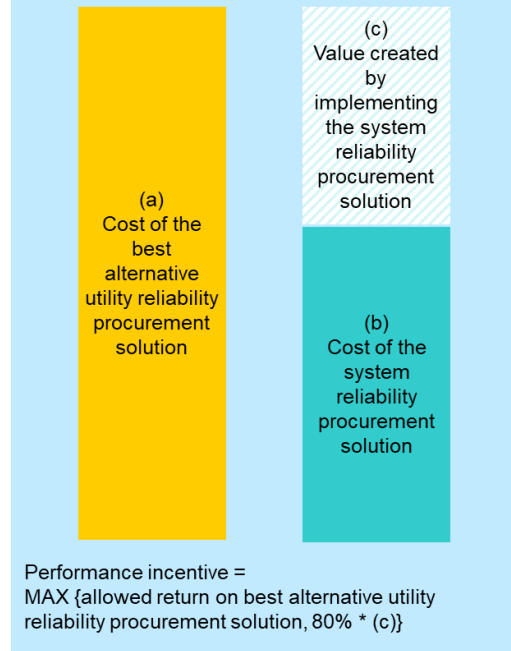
(a)
Cost of the best alternative utility reliability procurement solution

(c)
Value created by implementing the system reliability procurement solution

(b)
Cost of the system reliability procurement solution

Performance incentive =
MAX {allowed return on best alternative utility reliability procurement solution, 80% * (c)}